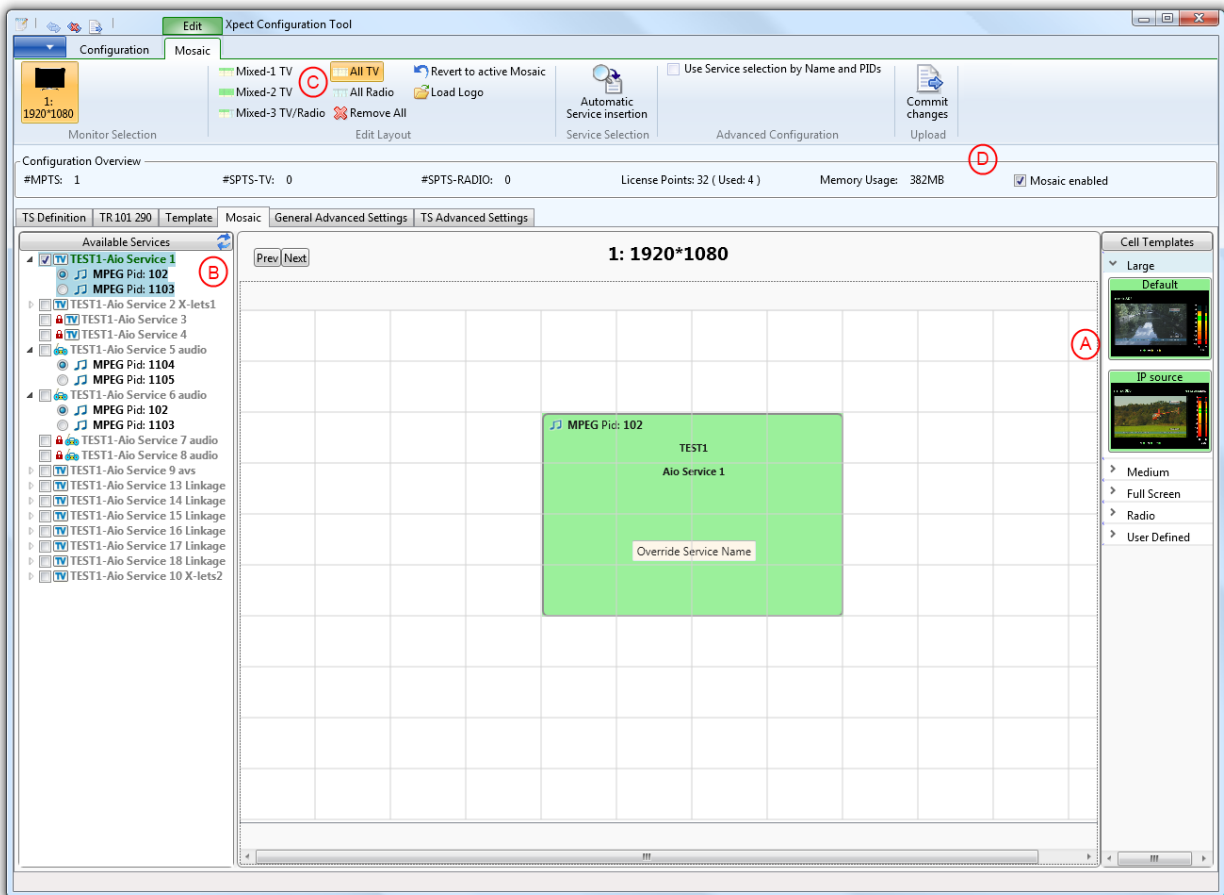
Edit Xpect Configuration Tool

Configuration Mosaic

1: 1920*1080
Monitor Selection

Mixed-1 TV
Mixed-2 TV
Mixed-3 TV/Radio
C
All TV
All Radio
Remove All
Revert to active Mosaic
Load Logo
Edit Layout

Automatic Service insertion
Service Selection

Use Service selection by Name and PIDs
Advanced Configuration

Commit changes
Upload

Configuration Overview
#MPTS: 1 #SPTS-TV: 0 #SPTS-RADIO: 0 License Points: 32 ( Used: 4 ) Memory Usage: 382MB
D
Mosaic enabled

TS Definition | TR 101 290 | Template | Mosaic | General Advanced Settings | TS Advanced Settings

Available Services
B
TEST1-Aio Service 1
MPEG Pid: 102
MPEG Pid: 1103
TEST1-Aio Service 2 X-lets1
TEST1-Aio Service 3
TEST1-Aio Service 4
TEST1-Aio Service 5 audio
MPEG Pid: 1104
MPEG Pid: 1105
TEST1-Aio Service 6 audio
MPEG Pid: 102
MPEG Pid: 1103
TEST1-Aio Service 7 audio
TEST1-Aio Service 8 audio
TEST1-Aio Service 9 avs
TEST1-Aio Service 13 Linkage
TEST1-Aio Service 14 Linkage
TEST1-Aio Service 15 Linkage
TEST1-Aio Service 16 Linkage
TEST1-Aio Service 17 Linkage
TEST1-Aio Service 18 Linkage
TEST1-Aio Service 10 X-lets2

Prev Next
1: 1920*1080

MPEG Pid: 102
TEST1
Aio Service 1
Override Service Name

Cell Templates
Large
Default
A
IP source
Medium
Full Screen
Radio
User Defined